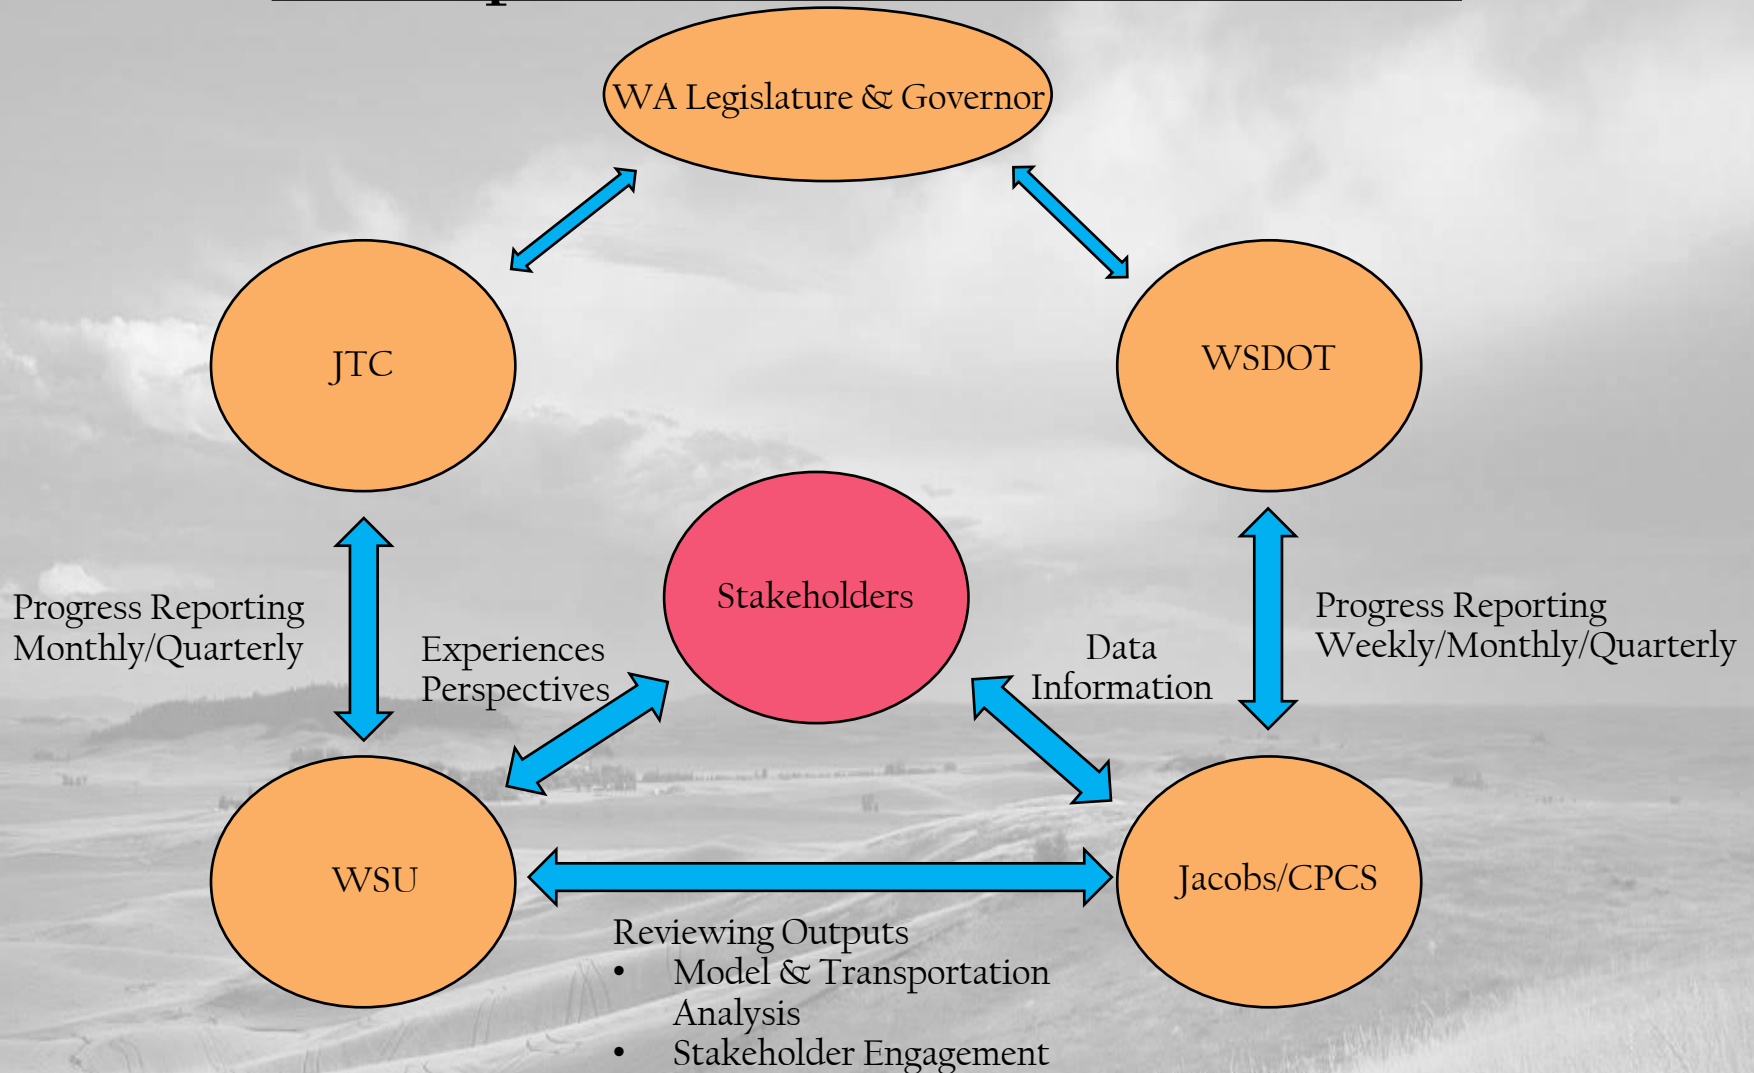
WA Legislature & Governor

JTC

WSDOT

Stakeholders

Progress Reporting
Monthly/Quarterly

Experiences
Perspectives

Data
Information

Progress Reporting
Weekly/Monthly/Quarterly

WSU

Jacobs/CPCS

Reviewing Outputs
• Model & Transportation Analysis
• Stakeholder Engagement